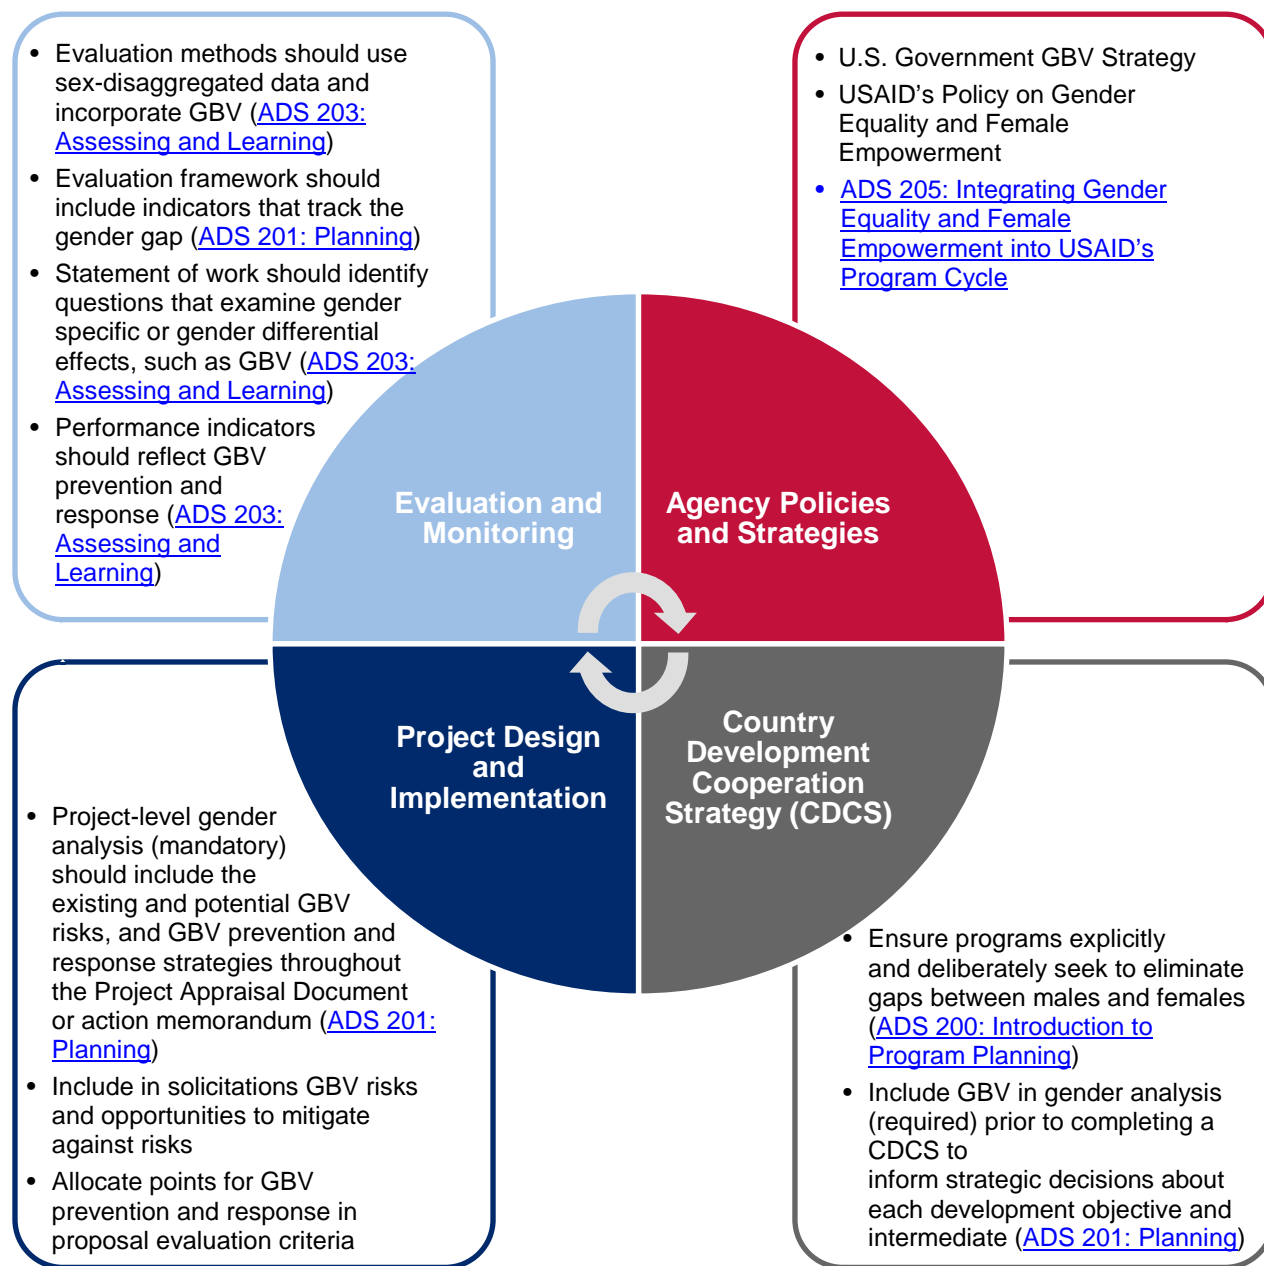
- Evaluation methods should use sex-disaggregated data and incorporate GBV (ADS 203: Assessing and Learning)
- Evaluation framework should include indicators that track the gender gap (ADS 201: Planning)
- Statement of work should identify questions that examine gender specific or gender differential effects, such as GBV (ADS 203: Assessing and Learning)
- Performance indicators should reflect GBV prevention and response (ADS 203: Assessing and Learning)

- U.S. Government GBV Strategy
- USAID's Policy on Gender Equality and Female Empowerment
- ADS 205: Integrating Gender Equality and Female Empowerment into USAID's Program Cycle

Evaluation and Monitoring

Agency Policies and Strategies

Project Design and Implementation

Country Development Cooperation Strategy (CDCS)

- Project-level gender analysis (mandatory) should include the existing and potential GBV risks, and GBV prevention and response strategies throughout the Project Appraisal Document or action memorandum (ADS 201: Planning)
- Include in solicitations GBV risks and opportunities to mitigate against risks
- Allocate points for GBV prevention and response in proposal evaluation criteria

- Ensure programs explicitly and deliberately seek to eliminate gaps between males and females (ADS 200: Introduction to Program Planning)
- Include GBV in gender analysis (required) prior to completing a CDCS to inform strategic decisions about each development objective and intermediate (ADS 201: Planning)